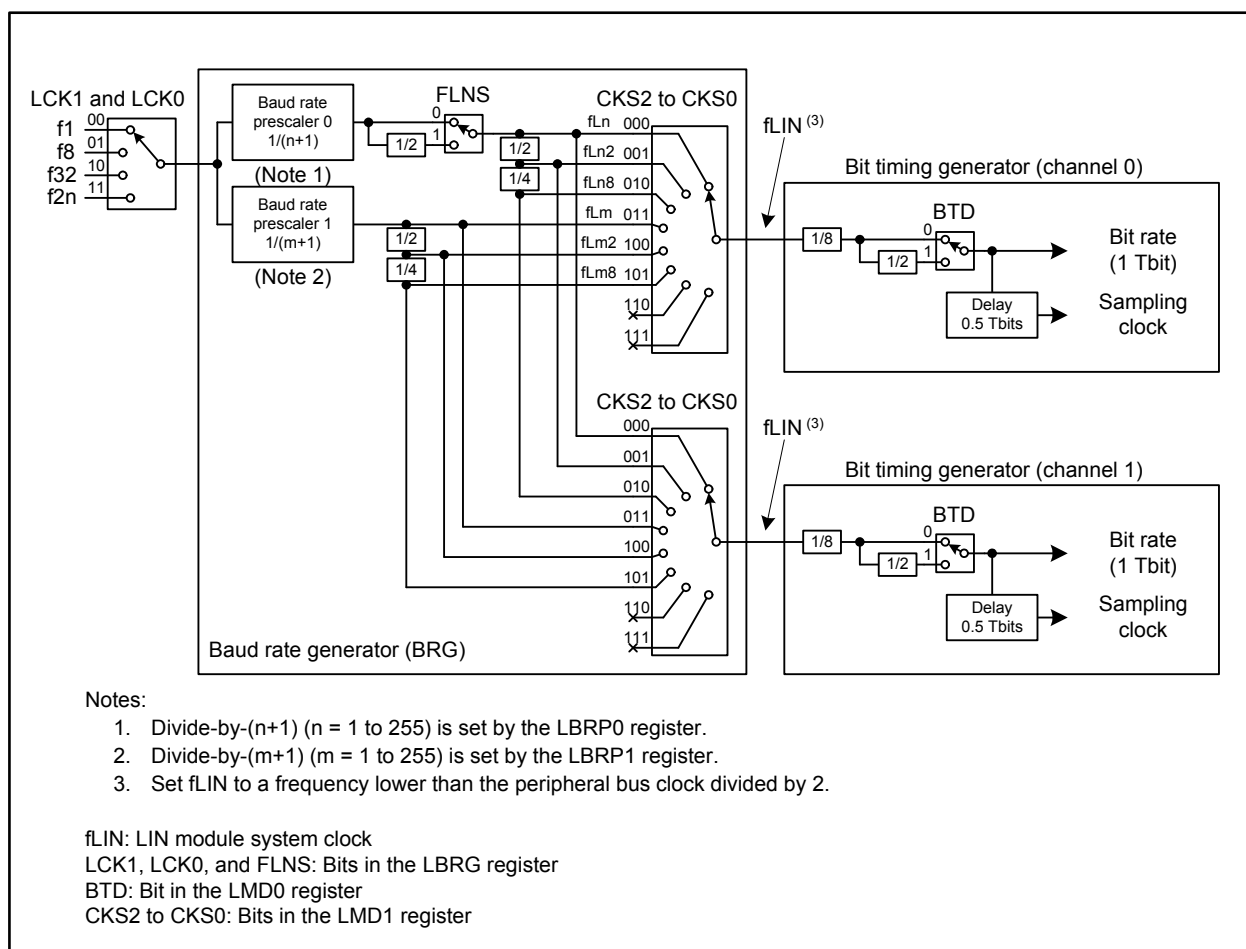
LCK1 and LCK0
f1 00
f8 01
f32 10
f2n 11

Baud rate prescaler 0 1/(n+1)
(Note 1)

Baud rate prescaler 1 1/(m+1)
(Note 2)

FLNS
0
1
1/2

1/2
1/4
1/2
1/4

CKS2 to CKS0
fLn 000
fLn2 001
fLn8 010
fLm 011
fLm2 100
fLm8 101
110
111

fLIN $^{(3)}$

Bit timing generator (channel 0)
1/8
BTD
0
1
1/2
Bit rate (1 Tbit)
Delay 0.5 Tbits
Sampling clock

CKS2 to CKS0
000
001
010
011
100
101
110
111

fLIN $^{(3)}$

Bit timing generator (channel 1)
1/8
BTD
0
1
1/2
Bit rate (1 Tbit)
Delay 0.5 Tbits
Sampling clock

Baud rate generator (BRG)

Notes:
1. Divide-by-(n+1) (n = 1 to 255) is set by the LBRP0 register.
2. Divide-by-(m+1) (m = 1 to 255) is set by the LBRP1 register.
3. Set fLIN to a frequency lower than the peripheral bus clock divided by 2.

fLIN: LIN module system clock
LCK1, LCK0, and FLNS: Bits in the LBRG register
BTD: Bit in the LMD0 register
CKS2 to CKS0: Bits in the LMD1 register